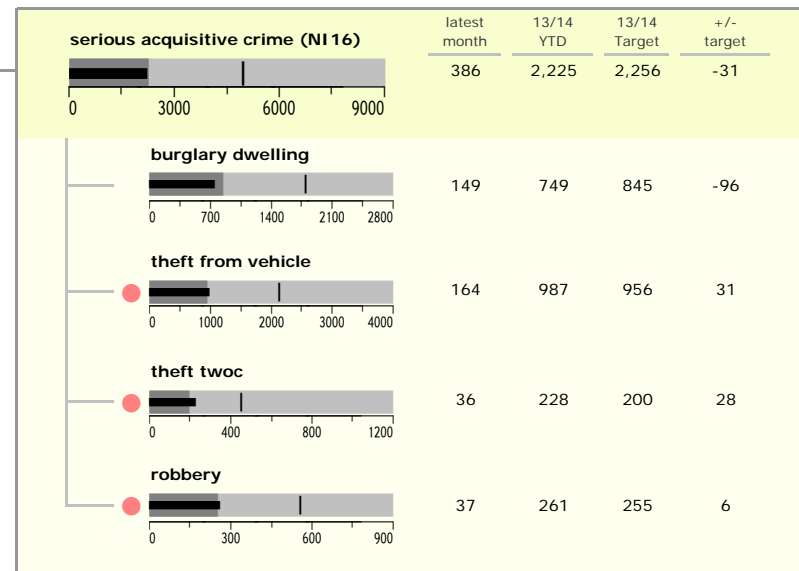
serious acquisitive crime (NI16)

| | latest month | 13/14 YTD | 13/14 Target | +/- target |
|---|---|---|---|---|
| serious acquisitive crime (NI16) | 386 | 2,225 | 2,256 | -31 |
| burglary dwelling | 149 | 749 | 845 | -96 |
| theft from vehicle | 164 | 987 | 956 | 31 |
| theft twoc | 36 | 228 | 200 | 28 |
| robbery | 37 | 261 | 255 | 6 |

0 3000 6000 9000

burglary dwelling
0 700 1400 2100 2800

theft from vehicle
0 1000 2000 3000 4000

theft twoc
0 400 800 1200

robbery
0 300 600 900